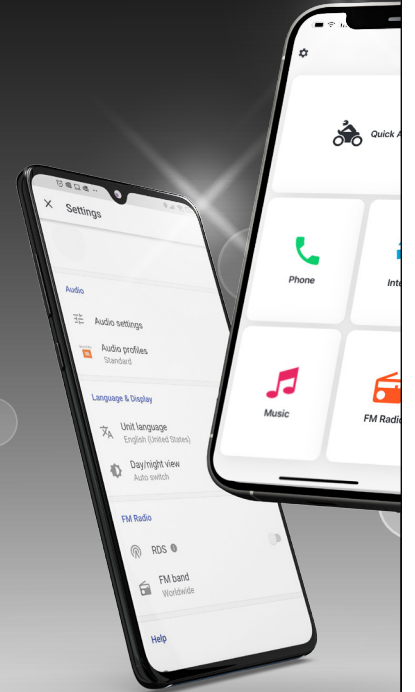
Settings

Audio

Audio settings

Audio profiles
Standard

Language & Display

Unit language
English (United States)

Day/night view
Auto switch

FM Radio

RDS

FM band
Worldwide

Help

Quick A

Phone

Int

Music

FM Radi